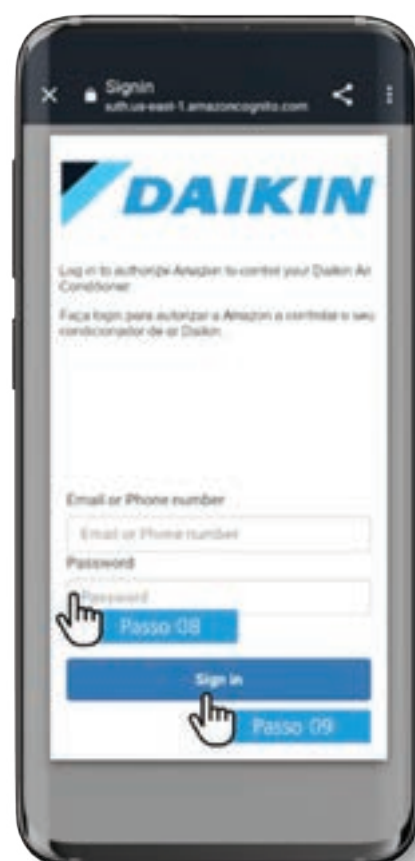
Signin
auth.us-east-1.amazoncognito.com

DAIKIN

Log in to authorize Amazon to control your Daikin Air Conditioner.

Faça login para autorizar a Amazon a controlar o seu condicionador de ar Daikin.

Email or Phone number

Email or Phone number

Password

Password

Passo 08

Sign in

Passo 09